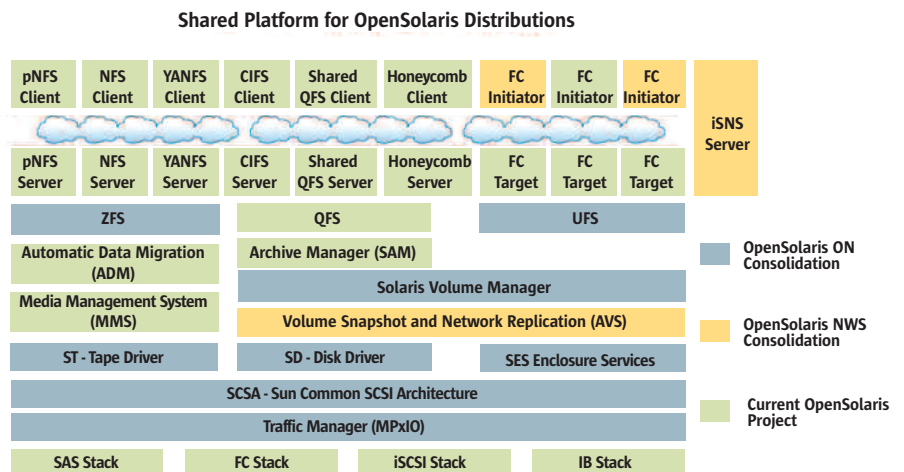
Shared Platform for OpenSolaris Distributions

pNFS Client

NFS Client

YANFS Client

CIFS Client

Shared QFS Client

Honeycomb Client

FC Initiator

FC Initiator

FC Initiator

iSNS Server

pNFS Server

NFS Server

YANFS Server

CIFS Server

Shared QFS Server

Honeycomb Server

FC Target

FC Target

FC Target

ZFS

QFS

UFS

Automatic Data Migration (ADM)

Archive Manager (SAM)

Solaris Volume Manager

Media Management System (MMS)

Volume Snapshot and Network Replication (AVS)

ST - Tape Driver

SD - Disk Driver

SES Enclosure Services

SCSA - Sun Common SCSI Architecture

Traffic Manager (MPxIO)

SAS Stack

FC Stack

iSCSI Stack

IB Stack

OpenSolaris ON Consolidation

OpenSolaris NWS Consolidation

Current OpenSolaris Project